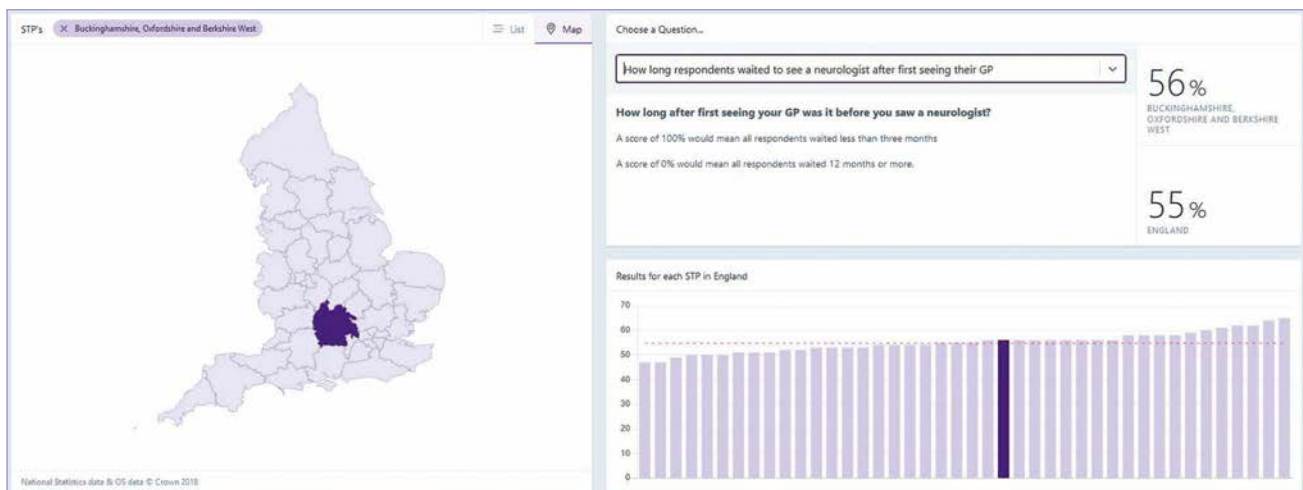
STP's × Buckinghamshire, Oxfordshire and Berkshire West

List

Map

National Statistics data & OS data © Crown 2018

Choose a Question...

How long respondents waited to see a neurologist after first seeing their GP

How long after first seeing your GP was it before you saw a neurologist?

A score of 100% would mean all respondents waited less than three months

A score of 0% would mean all respondents waited 12 months or more.

56%

BUCKINGHAMSHIRE, OXFORDSHIRE AND BERKSHIRE WEST

55%

ENGLAND

Results for each STP in England

70
60
50
40
30
20
10
0